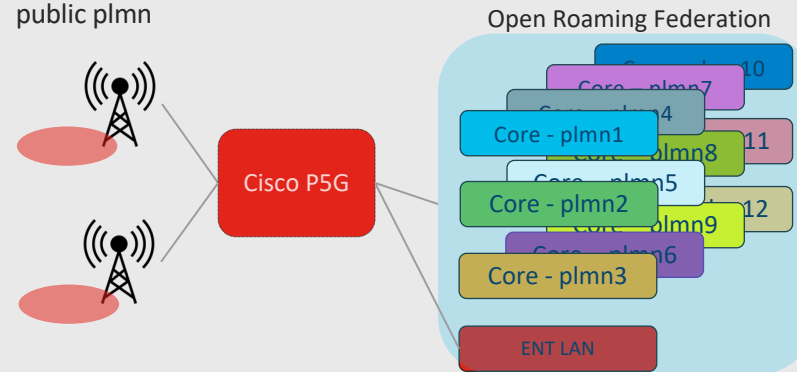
public plmn

Open Roaming Federation

Cisco P5G

Core - plmn10

Core - plmn7

Core - plmn4

Core - plmn1

Core - plmn8

11

Core - plmn5

Core - plmn2

Core - plmn9

12

Core - plmn6

Core - plmn3

ENT LAN